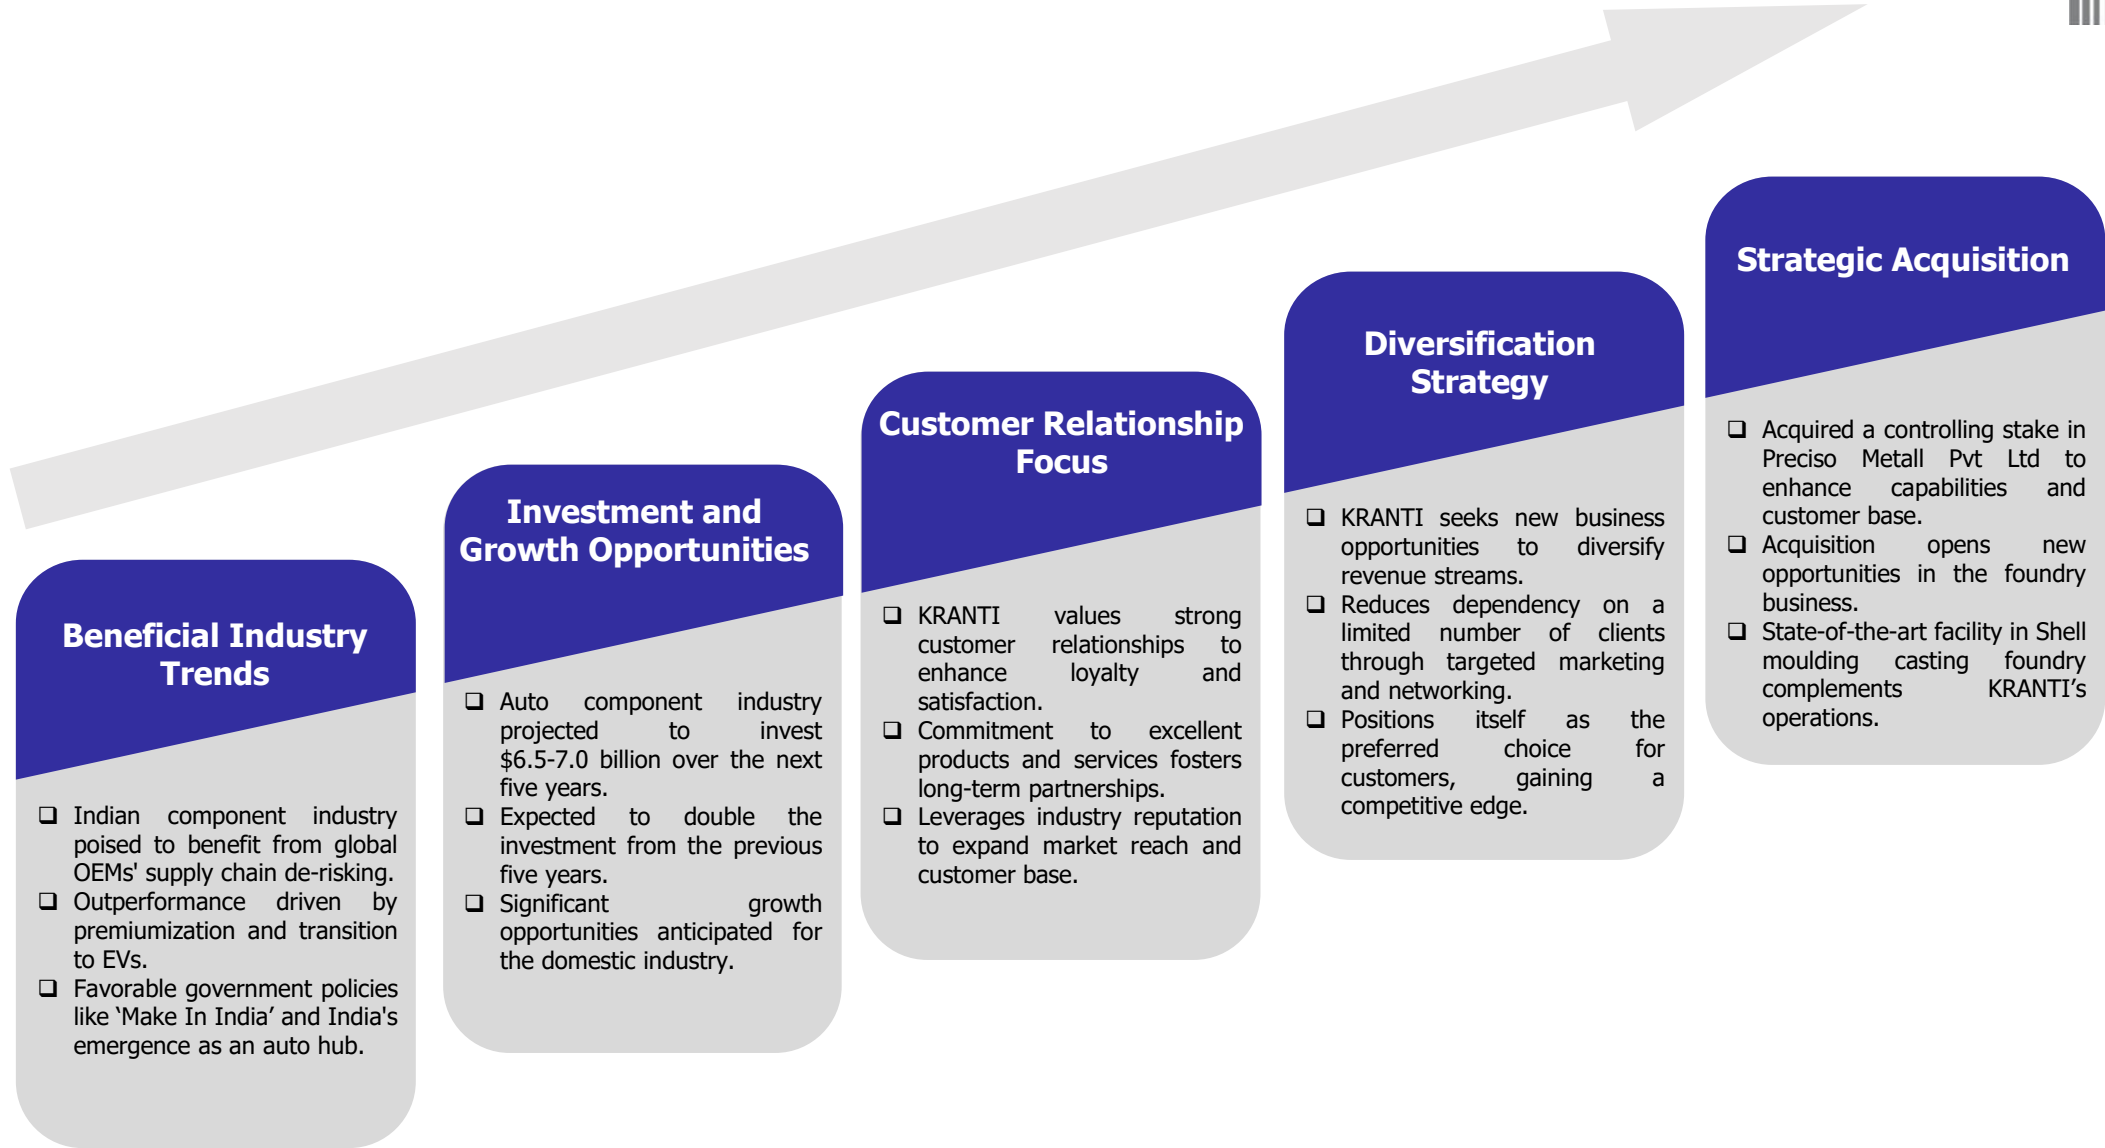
Beneficial Industry Trends

❑ Indian component industry poised to benefit from global OEMs' supply chain de-risking.
❑ Outperformance driven by premiumization and transition to EVs.
❑ Favorable government policies like ‘Make In India’ and India's emergence as an auto hub.

Investment and Growth Opportunities

❑ Auto component industry projected to invest \$6.5-7.0 billion over the next five years.
❑ Expected to double the investment from the previous five years.
❑ Significant growth opportunities anticipated for the domestic industry.

Customer Relationship Focus

❑ KRANTI values strong customer relationships to enhance loyalty and satisfaction.
❑ Commitment to excellent products and services fosters long-term partnerships.
❑ Leverages industry reputation to expand market reach and customer base.

Diversification Strategy

❑ KRANTI seeks new business opportunities to diversify revenue streams.
❑ Reduces dependency on a limited number of clients through targeted marketing and networking.
❑ Positions itself as the preferred choice for customers, gaining a competitive edge.

Strategic Acquisition

❑ Acquired a controlling stake in Preciso Metall Pvt Ltd to enhance capabilities and customer base.
❑ Acquisition opens new opportunities in the foundry business.
❑ State-of-the-art facility in Shell moulding casting foundry complements KRANTI’s operations.